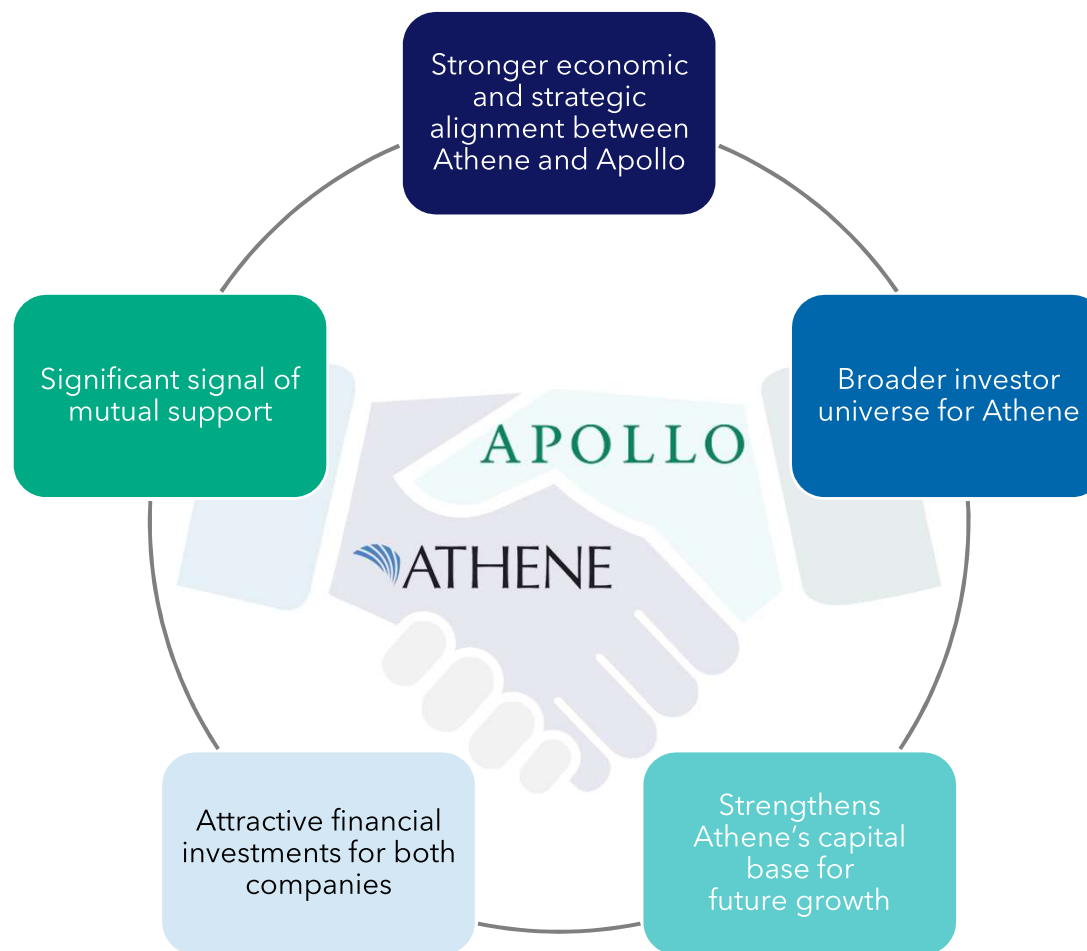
Stronger economic and strategic alignment between Athene and Apollo

Broader investor universe for Athene

Significant signal of mutual support

APOLLO

ATHENE

Attractive financial investments for both companies

Strengthens Athene's capital base for future growth